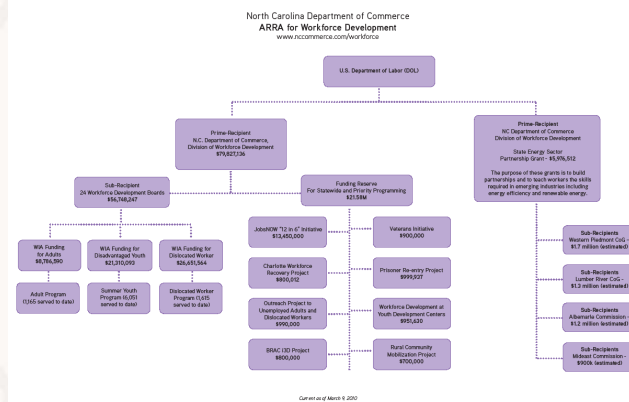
North Carolina Department of Commerce
ARRA for Workforce Development
www.nccommerce.com/workforce

U.S. Department of Labor (DOL)

Prime-Recipient
N.C. Department of Commerce,
Division of Workforce Development
$79,927,136

Prime-Recipient
NC Department of Commerce
Division of Workforce Development

State Energy Sector
Partnership Grant - $5,976,512

The purpose of these grants is to build partnerships and to teach workers the skills required in emerging industries including energy efficiency and renewable energy.

Sub-Recipient
24 Workforce Development Boards
$56,748,247

Funding Reserve
For Statewide and Priority Programming
$21.18M

WIA Funding
for Adults
$8,784,590

WIA Funding for
Disadvantaged Youth
$21,310,093

WIA Funding for
Dislocated Worker
$26,651,564

Adult Program
(1,165 served to date)

Summer Youth
Program (6,051
served to date)

Dislocated Worker
Program (1,615
served to date)

JobsNOW "12 in 6" Initiative
$13,450,000

Charlotte Workforce
Recovery Project
$800,012

Outreach Project to
Unemployed Adults and
Dislocated Workers
$990,000

BRAC I3D Project
$800,000

Veterans Initiative
$900,000

Prisoner Re-entry Project
$999,927

Workforce Development at
Youth Development Centers
$951,620

Rural Community
Mobilization Project
$700,000

Sub-Recipients
Western Piedmont CoG -
$1.7 million (estimated)

Sub-Recipients
Lumber River CoG -
$1.3 million (estimated)

Sub-Recipients
Albemarle Commission -
$1.2 million (estimated)

Sub-Recipients
Mideast Commission -
$900k (estimated)

Current as of March 9, 2010